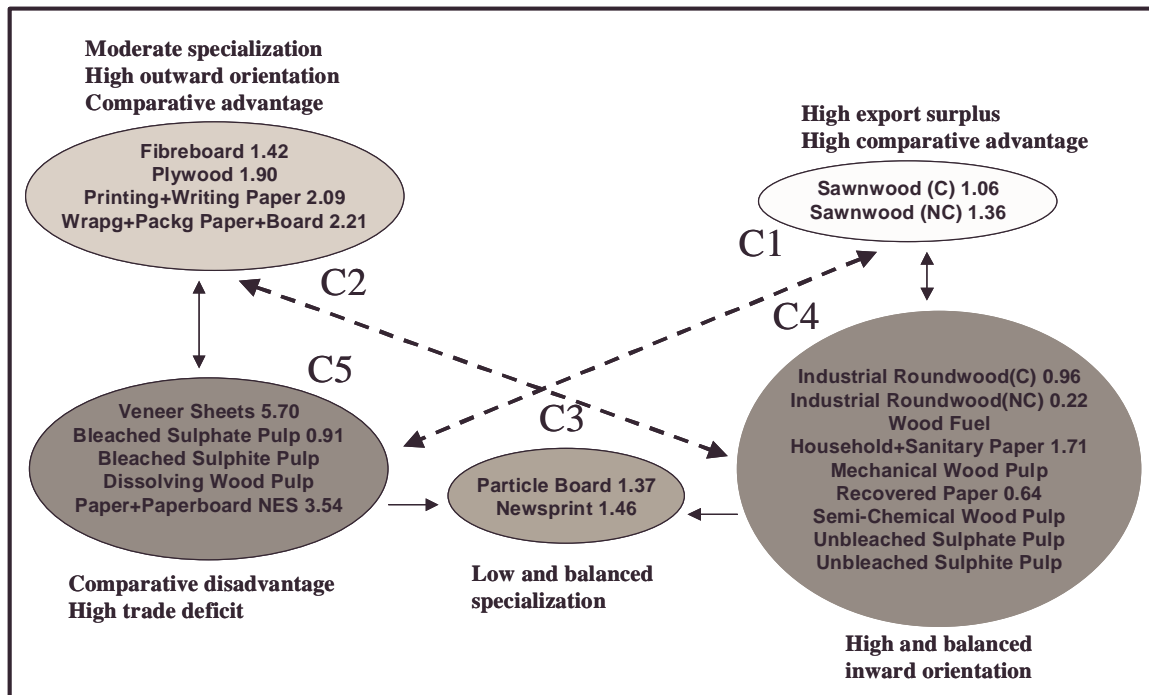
Moderate specialization
High outward orientation
Comparative advantage

Fibreboard 1.42
Plywood 1.90
Printing+Writing Paper 2.09
Wrapg+Packg Paper+Board 2.21

High export surplus
High comparative advantage

Sawnwood (C) 1.06
Sawnwood (NC) 1.36

C1

C2

C4

C5

C3

Veneer Sheets 5.70
Bleached Sulphate Pulp 0.91
Bleached Sulphite Pulp
Dissolving Wood Pulp
Paper+Paperboard NES 3.54

Particle Board 1.37
Newsprint 1.46

Industrial Roundwood(C) 0.96
Industrial Roundwood(NC) 0.22
Wood Fuel
Household+Sanitary Paper 1.71
Mechanical Wood Pulp
Recovered Paper 0.64
Semi-Chemical Wood Pulp
Unbleached Sulphate Pulp
Unbleached Sulphite Pulp

Comparative disadvantage
High trade deficit

Low and balanced
specialization

High and balanced
inward orientation